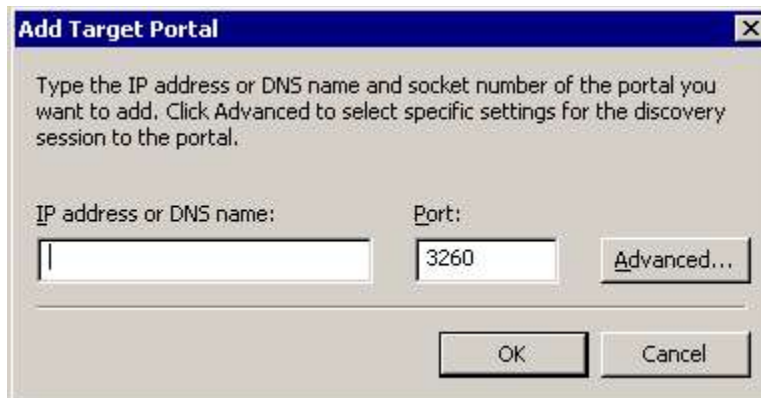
Add Target Portal

Type the IP address or DNS name and socket number of the portal you want to add. Click Advanced to select specific settings for the discovery session to the portal.

IP address or DNS name:

Port:

3260

Advanced...

OK

Cancel